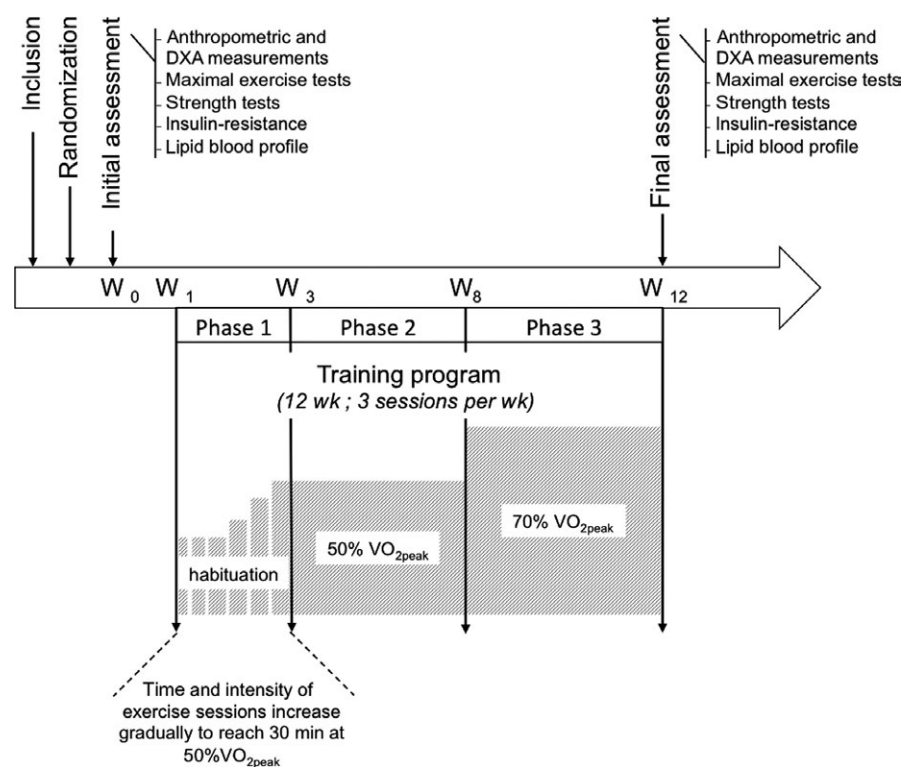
Inclusion

Randomization

Initial assessment

Anthropometric and DXA measurements
Maximal exercise tests
Strength tests
Insulin-resistance
Lipid blood profile

Final assessment

Anthropometric and DXA measurements
Maximal exercise tests
Strength tests
Insulin-resistance
Lipid blood profile

$W_0$ $W_1$ $W_3$ $W_8$ $W_{12}$

Phase 1 Phase 2 Phase 3

Training program
(12 wk ; 3 sessions per wk)

habituation

50% $VO_{2peak}$

70% $VO_{2peak}$

Time and intensity of exercise sessions increase gradually to reach 30 min at 50%$VO_{2peak}$